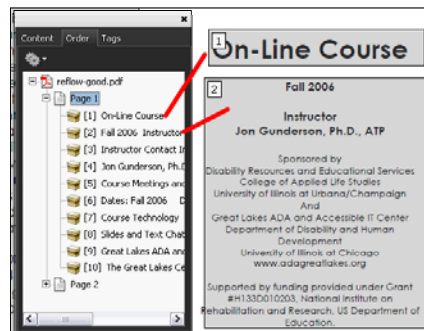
×

Content Order Tags

reflow-good.pdf

Page 1

[1] On-Line Course

[2] Fall 2006 Instructor

[3] Instructor Contact In

[4] Jon Gunderson, Ph.D

[5] Course Meetings and

[6] Dates: Fall 2006 D

[7] Course Technology

[8] Slides and Text Chat

[9] Great Lakes ADA and

[10] The Great Lakes Ce

Page 2

1 On-Line Course

2 Fall 2006

Instructor

Jon Gunderson, Ph.D., ATP

Sponsored by

Disability Resources and Educational Services

College of Applied Life Studies

University of Illinois at Urbana/Champaign

And

Great Lakes ADA and Accessible IT Center

Department of Disability and Human Development

University of Illinois at Chicago

www.adagreatlakes.org

Supported by funding provided under Grant #H133D010203, National Institute on Rehabilitation and Research, US Department of Education.